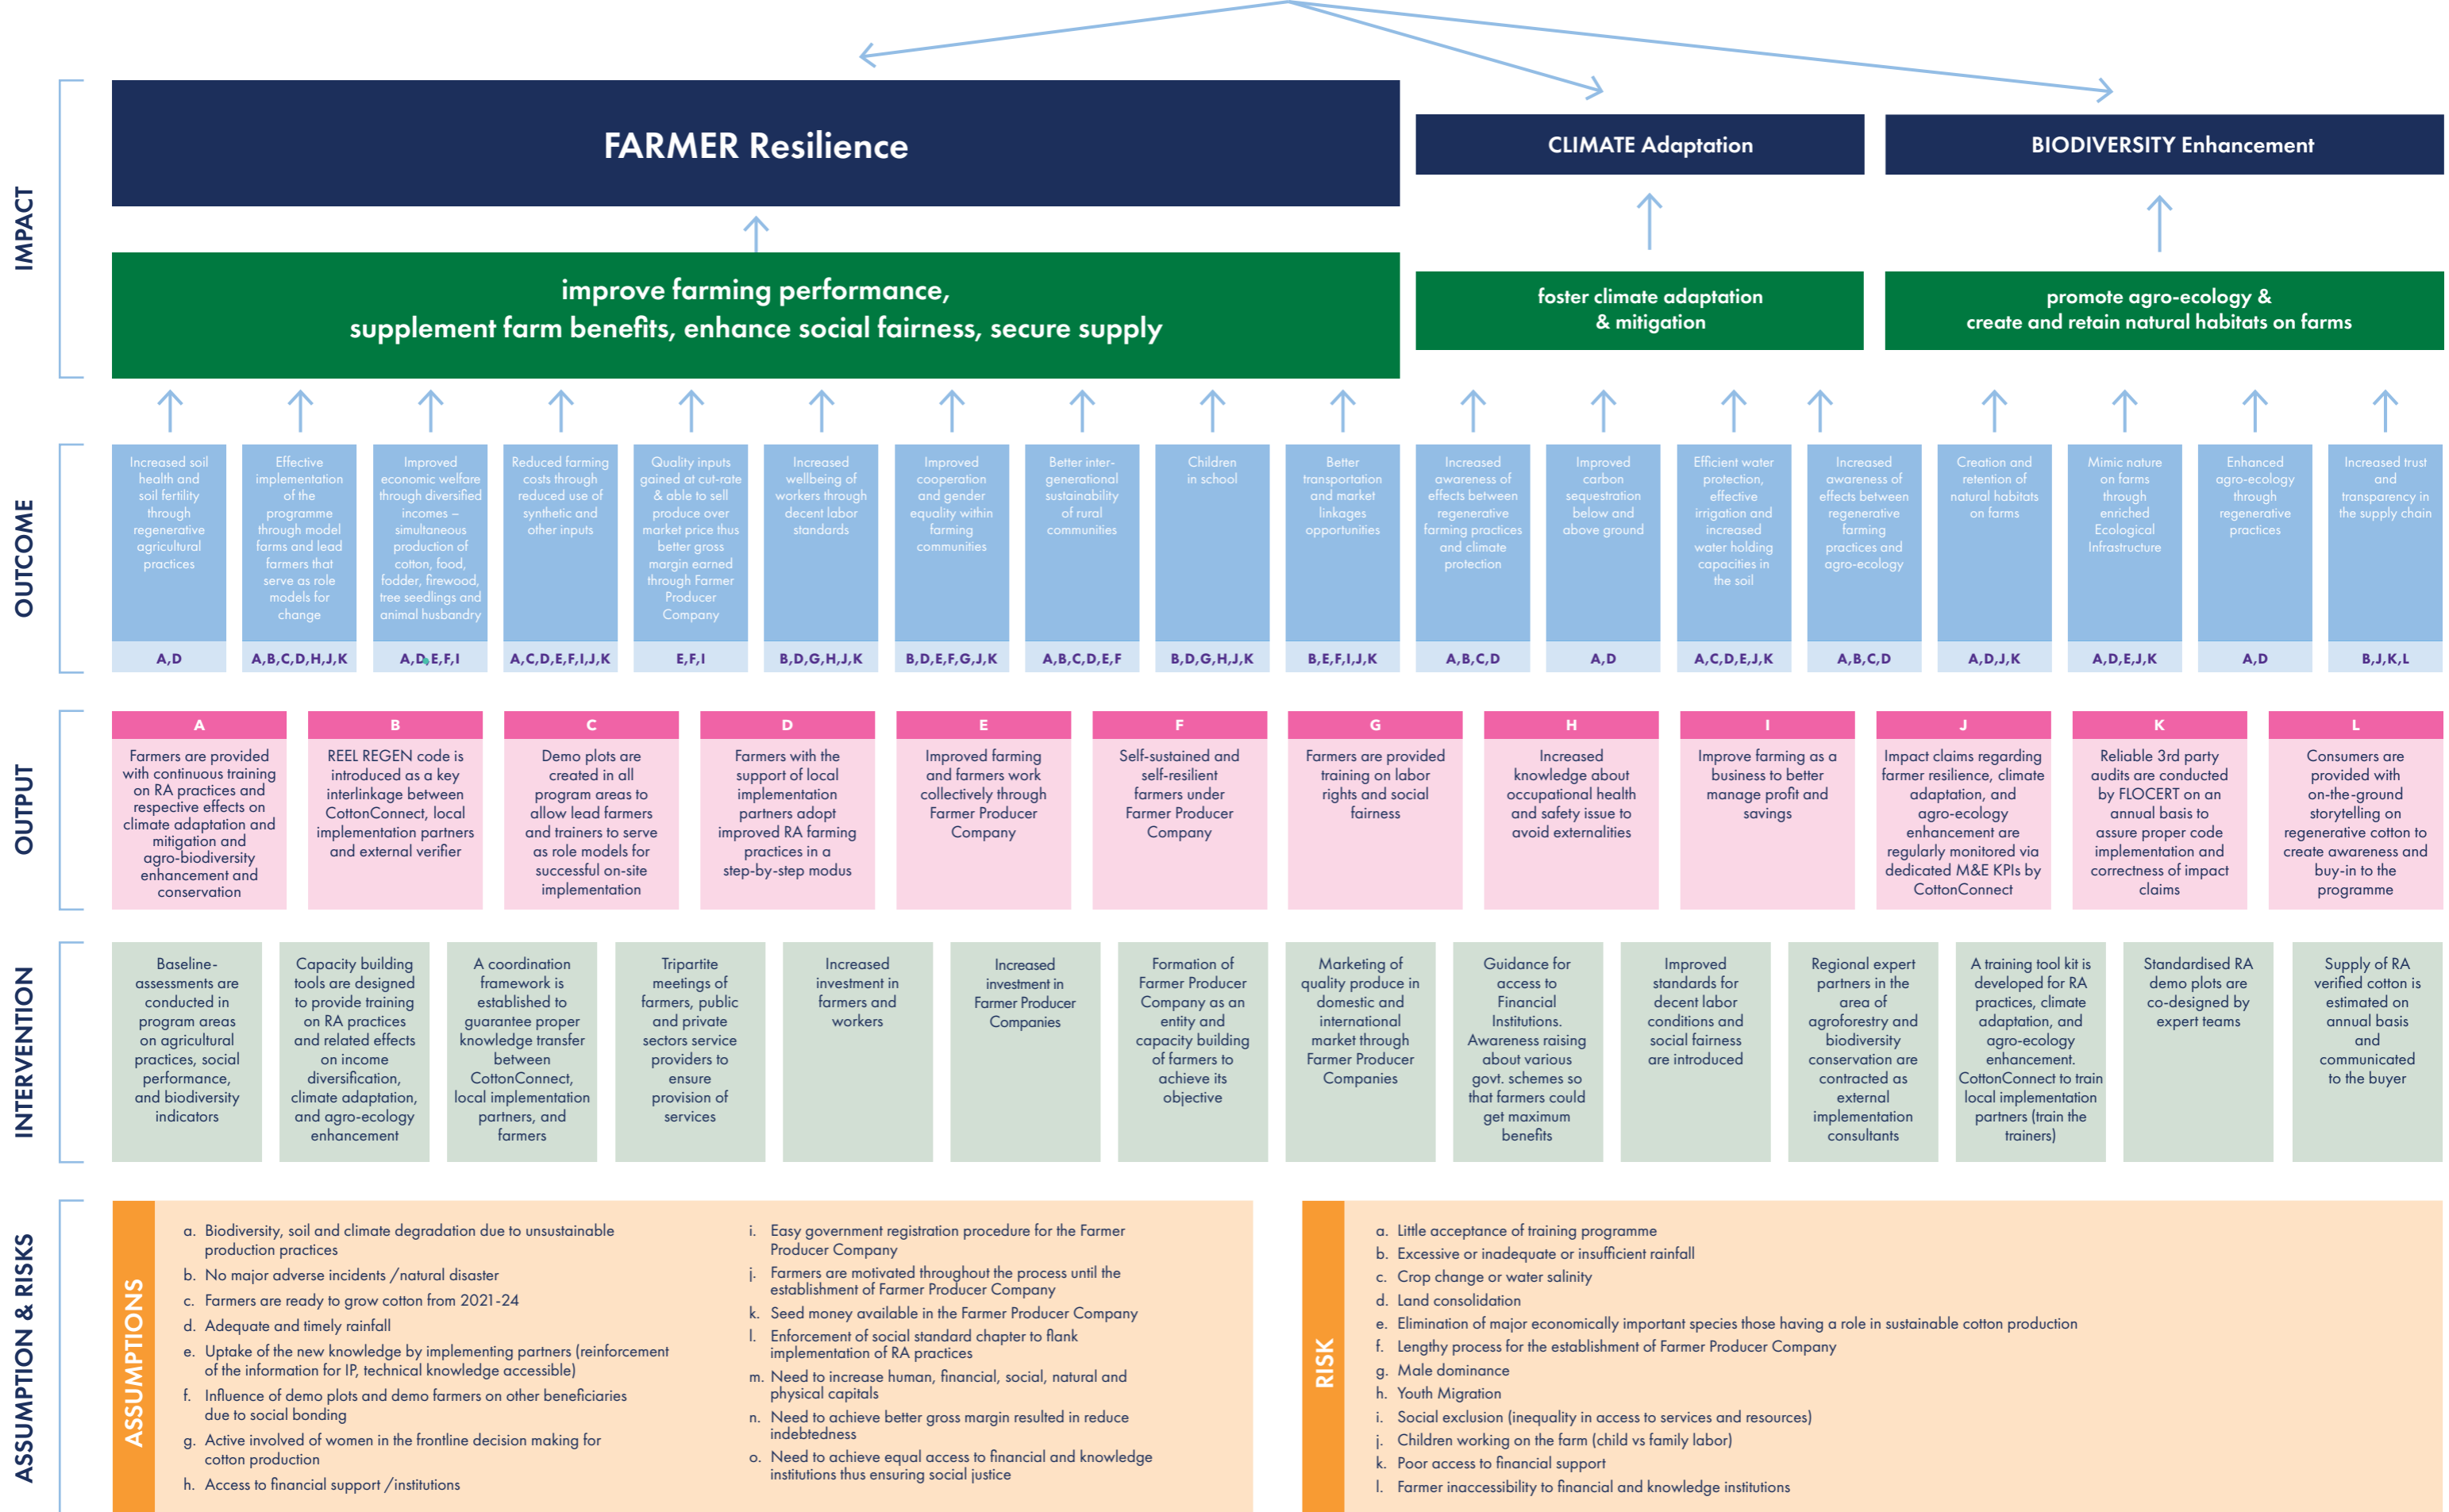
IMPACT

FARMER Resilience

CLIMATE Adaptation

BIODIVERSITY Enhancement

improve farming performance, supplement farm benefits, enhance social fairness, secure supply

foster climate adaptation & mitigation

promote agro-ecology & create and retain natural habitats on farms

OUTCOME

| Increased soil health and soil fertility through regenerative agricultural practices | Effective implementation of the programme through model farms and lead farmers that serve as role models for change | Improved economic welfare through diversified incomes – simultaneous production of cotton, food, fodder, firewood, tree seedlings and animal husbandry | Reduced farming costs through reduced use of synthetic and other inputs | Quality inputs gained at cut-rate & able to sell produce over market price thus better gross margin earned through Farmer Producer Company | Increased wellbeing of workers through decent labor standards | Improved cooperation and gender equality within farming communities | Better inter-generational sustainability of rural communities | Children in school | Better transportation and market linkages opportunities | Increased awareness of effects between regenerative farming practices and climate protection | Improved carbon sequestration below and above ground | Efficient water protection, effective irrigation and increased water holding capacities in the soil | Increased awareness of effects between regenerative farming practices and agro-ecology | Creation and retention of natural habitats on farms | Mimic nature on farms through enriched Ecological Infrastructure | Enhanced agro-ecology through regenerative practices | Increased trust and transparency in the supply chain |
|---|---|---|---|---|---|---|---|---|---|---|---|---|---|---|---|---|---|
| A,D | A,B,C,D,H,J,K | A,D,E,F,I | A,C,D,E,F,I,J,K | E,F,I | B,D,G,H,J,K | B,D,E,F,G,J,K | A,B,C,D,E,F | B,D,G,H,J,K | B,E,F,I,J,K | A,B,C,D | A,D | A,C,D,E,J,K | A,B,C,D | A,D,J,K | A,D,E,J,K | A,D | B,J,K,L |

OUTPUT

| A | B | C | D | E | F | G | H | I | J | K | L |
|---|---|---|---|---|---|---|---|---|---|---|---|
| Farmers are provided with continuous training on RA practices and respective effects on climate adaptation and mitigation and agro-biodiversity enhancement and conservation | REEL REGEN code is introduced as a key interlinkage between CottonConnect, local implementation partners and external verifier | Demo plots are created in all program areas to allow lead farmers and trainers to serve as role models for successful on-site implementation | Farmers with the support of local implementation partners adopt improved RA farming practices in a step-by-step modus | Improved farming and farmers work collectively through Farmer Producer Company | Self-sustained and self-resilient farmers under Farmer Producer Company | Farmers are provided training on labor rights and social fairness | Increased knowledge about occupational health and safety issue to avoid externalities | Improve farming as a business to better manage profit and savings | Impact claims regarding farmer resilience, climate adaptation, and agro-ecology enhancement are regularly monitored via dedicated M&E KPIs by CottonConnect | Reliable 3rd party audits are conducted by FLOCERT on an annual basis to assure proper code implementation and correctness of impact claims | Consumers are provided with on-the-ground storytelling on regenerative cotton to create awareness and buy-in to the programme |

INTERVENTION

| Baseline-assessments are conducted in program areas on agricultural practices, social performance, and biodiversity indicators | Capacity building tools are designed to provide training on RA practices and related effects on income diversification, climate adaptation, and agro-ecology enhancement | A coordination framework is established to guarantee proper knowledge transfer between CottonConnect, local implementation partners, and farmers | Tripartite meetings of farmers, public and private sectors service providers to ensure provision of services | Increased investment in farmers and workers | Increased investment in Farmer Producer Companies | Formation of Farmer Producer Company as an entity and capacity building of farmers to achieve its objective | Marketing of quality produce in domestic and international market through Farmer Producer Companies | Guidance for access to Financial Institutions. Awareness raising about various govt. schemes so that farmers could get maximum benefits | Improved standards for decent labor conditions and social fairness are introduced | Regional expert partners in the area of agroforestry and biodiversity conservation are contracted as external implementation consultants | A training tool kit is developed for RA practices, climate adaptation, and agro-ecology enhancement. CottonConnect to train local implementation partners (train the trainers) | Standardised RA demo plots are co-designed by expert teams | Supply of RA verified cotton is estimated on annual basis and communicated to the buyer |
|---|---|---|---|---|---|---|---|---|---|---|---|---|---|

ASSUMPTION & RISKS

ASSUMPTIONS

a. Biodiversity, soil and climate degradation due to unsustainable production practices
b. No major adverse incidents /natural disaster
c. Farmers are ready to grow cotton from 2021-24
d. Adequate and timely rainfall
e. Uptake of the new knowledge by implementing partners (reinforcement of the information for IP, technical knowledge accessible)
f. Influence of demo plots and demo farmers on other beneficiaries due to social bonding
g. Active involved of women in the frontline decision making for cotton production
h. Access to financial support /institutions
i. Easy government registration procedure for the Farmer Producer Company
j. Farmers are motivated throughout the process until the establishment of Farmer Producer Company
k. Seed money available in the Farmer Producer Company
l. Enforcement of social standard chapter to flank implementation of RA practices
m. Need to increase human, financial, social, natural and physical capitals
n. Need to achieve better gross margin resulted in reduce indebtedness
o. Need to achieve equal access to financial and knowledge institutions thus ensuring social justice

RISK

a. Little acceptance of training programme
b. Excessive or inadequate or insufficient rainfall
c. Crop change or water salinity
d. Land consolidation
e. Elimination of major economically important species those having a role in sustainable cotton production
f. Lengthy process for the establishment of Farmer Producer Company
g. Male dominance
h. Youth Migration
i. Social exclusion (inequality in access to services and resources)
j. Children working on the farm (child vs family labor)
k. Poor access to financial support
l. Farmer inaccessibility to financial and knowledge institutions